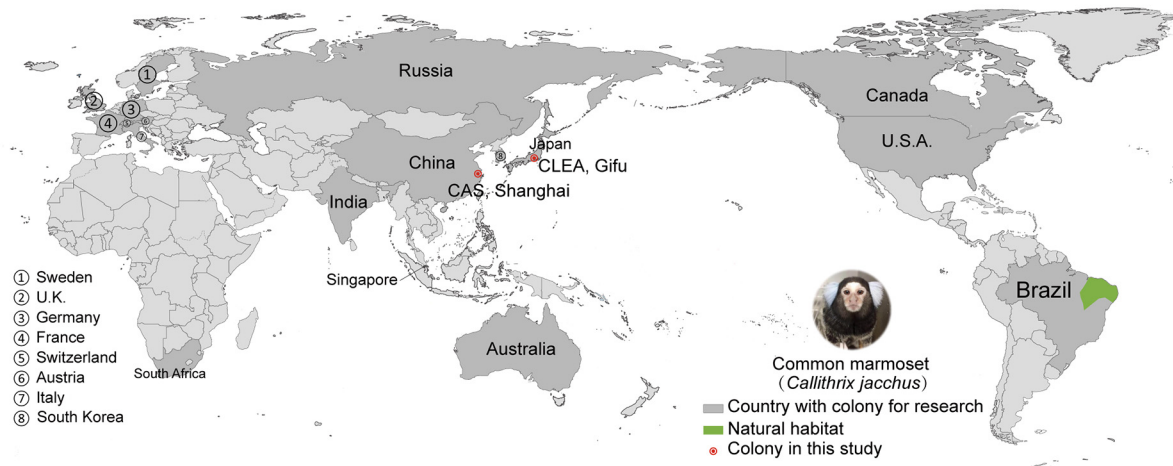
①
②
③
④
⑤
⑥
⑦
Russia
Canada
U.S.A.
Japan
⑧
China
CLEA, Gifu
CAS, Shanghai
India
Singapore
Brazil
Australia
South Africa

① Sweden
② U.K.
③ Germany
④ France
⑤ Switzerland
⑥ Austria
⑦ Italy
⑧ South Korea

Common marmoset
(*Callithrix jacchus*)
Country with colony for research
Natural habitat
Colony in this study